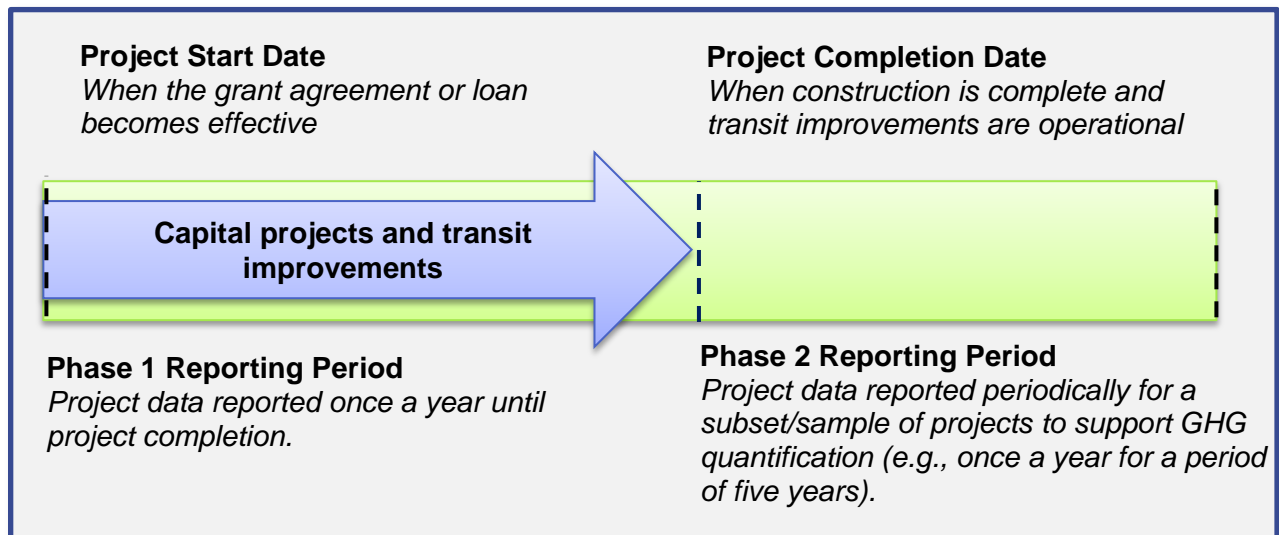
**Project Start Date**
*When the grant agreement or loan becomes effective*

**Project Completion Date**
*When construction is complete and transit improvements are operational*

**Capital projects and transit improvements**

**Phase 1 Reporting Period**
*Project data reported once a year until project completion.*

**Phase 2 Reporting Period**
*Project data reported periodically for a subset/sample of projects to support GHG quantification (e.g., once a year for a period of five years).*